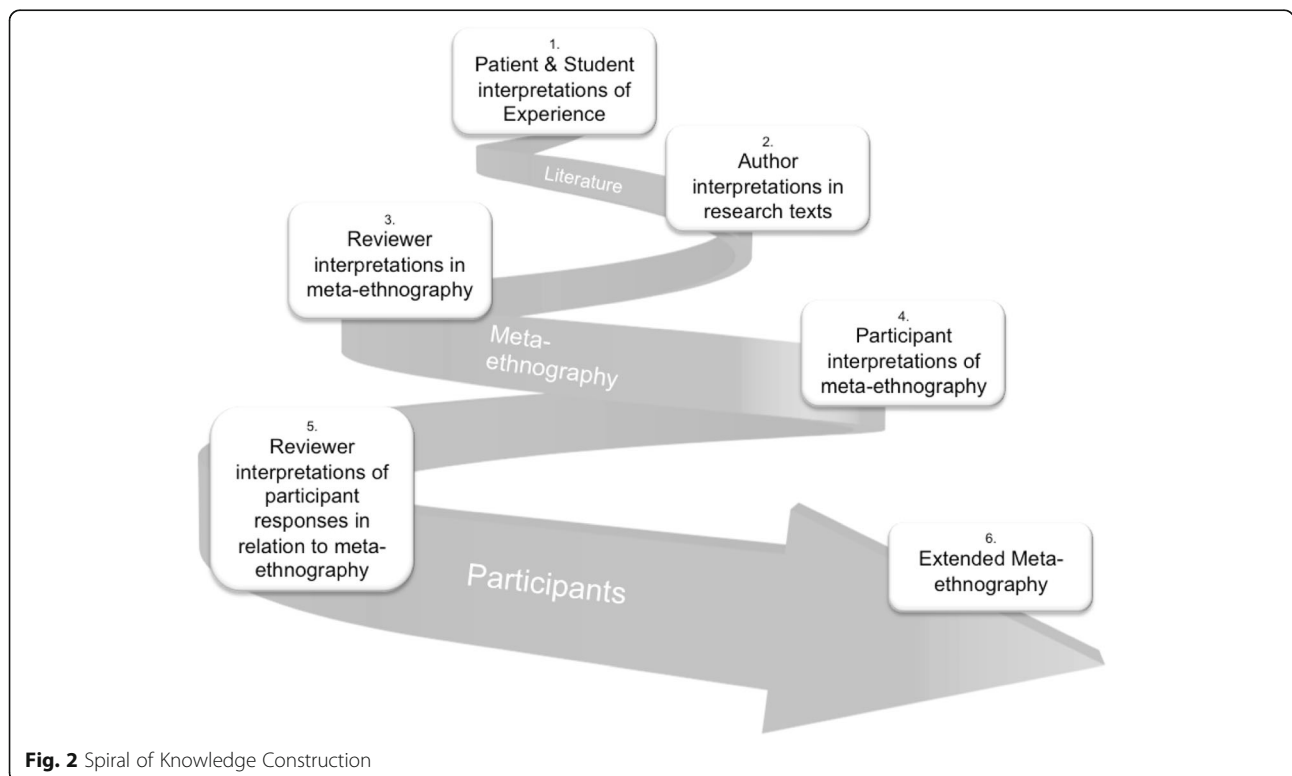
1.
Patient & Student interpretations of Experience

Literature

2.
Author interpretations in research texts

3.
Reviewer interpretations in meta-ethnography

Meta-ethnography

4.
Participant interpretations of meta-ethnography

5.
Reviewer interpretations of participant responses in relation to meta-ethnography

Participants

6.
Extended Meta-ethnography

**Fig. 2** Spiral of Knowledge Construction